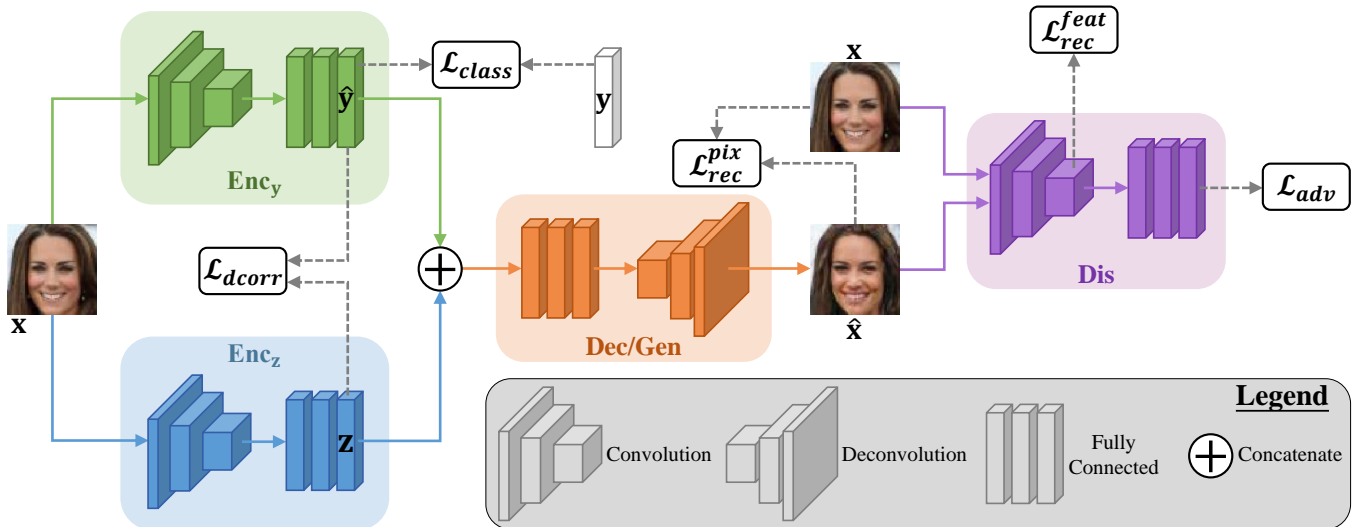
$\mathcal{L}_{rec}^{feat}$

$\mathcal{L}_{class}$

$\hat{\mathbf{y}}$

$\mathbf{y}$

$\mathbf{x}$

$\mathcal{L}_{rec}^{pix}$

$\mathcal{L}_{adv}$

Enc$_\mathrm{y}$

$\mathcal{L}_{dcorr}$

Dis

$\mathbf{x}$

$\hat{\mathbf{x}}$

Dec/Gen

Enc$_\mathrm{z}$

$\mathbf{z}$

Legend

Convolution

Deconvolution

Fully Connected

Concatenate